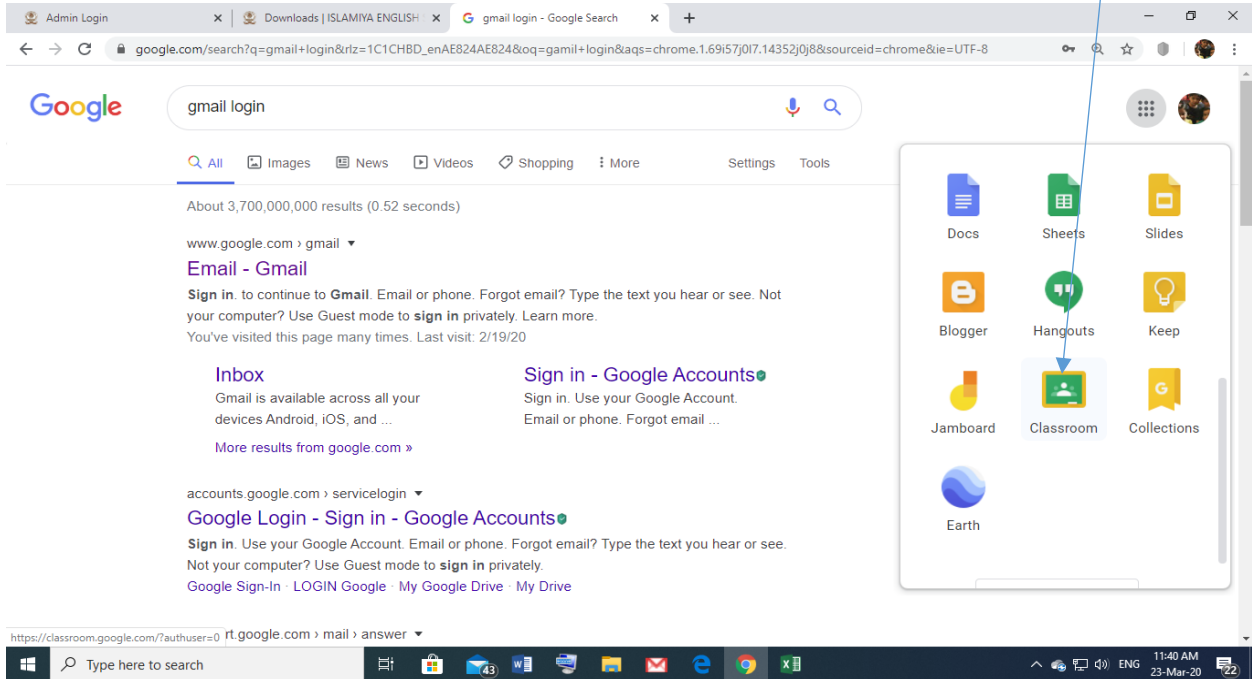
Admin Login
Downloads | ISLAMIYA ENGLISH
gmail login - Google Search
+

google.com/search?q=gmail+login&rlz=1C1CHBD_enAE824AE824&oq=gamil+login&aqs=chrome.1.69i57j0l7.14352j0j8&sourceid=chrome&ie=UTF-8

Google
gmail login

All Images News Videos Shopping More Settings Tools

About 3,700,000,000 results (0.52 seconds)

www.google.com › gmail
Email - Gmail
**Sign in**. to continue to **Gmail**. Email or phone. Forgot email? Type the text you hear or see. Not your computer? Use Guest mode to **sign in** privately. Learn more.
You've visited this page many times. Last visit: 2/19/20

Inbox
Gmail is available across all your devices Android, iOS, and ...

Sign in - Google Accounts
Sign in. Use your Google Account. Email or phone. Forgot email ...

More results from google.com »

accounts.google.com › servicelogin
Google Login - Sign in - Google Accounts
**Sign in**. Use your Google Account. Email or phone. Forgot email? Type the text you hear or see. Not your computer? Use Guest mode to **sign in** privately.
Google Sign-In · LOGIN Google · My Google Drive · My Drive

https://classroom.google.com/?authuser=0 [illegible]rt.google.com › mail › answer

Docs
Sheets
Slides
Blogger
Hangouts
Keep
Jamboard
Classroom
Collections
Earth

Type here to search
43
ENG
11:40 AM
23-Mar-20
22